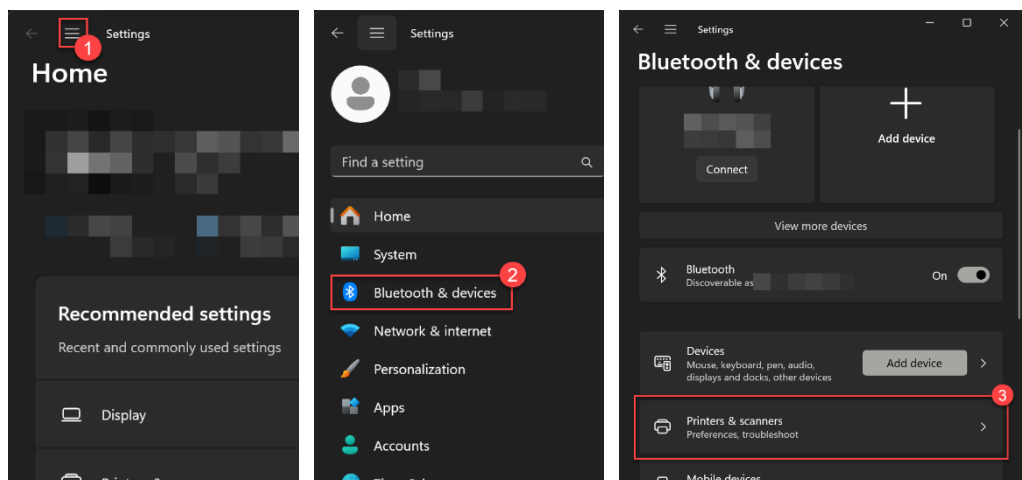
1 Settings

Home

Recommended settings

Recent and commonly used settings

Display

Settings

Find a setting

Home

System

2

Bluetooth & devices

Network & internet

Personalization

Apps

Accounts

Settings

Bluetooth & devices

Connect

Add device

View more devices

Bluetooth
Discoverable as

On

Devices
Mouse, keyboard, pen, audio, displays and docks, other devices

Add device

3

Printers & scanners
Preferences, troubleshoot

Mobile devices